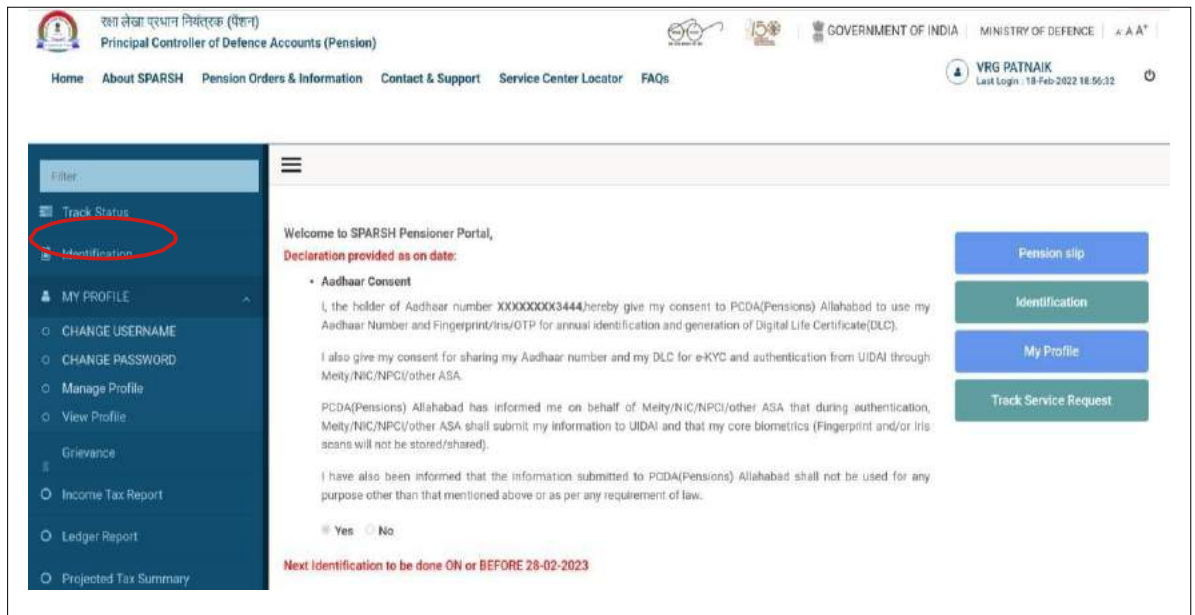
रक्षा लेखा प्रधान नियंत्रक (पेंशन)
Principal Controller of Defence Accounts (Pension)

GOVERNMENT OF INDIA | MINISTRY OF DEFENCE | A A A⁺

Home About SPARSH Pension Orders & Information Contact & Support Service Center Locator FAQs

VRG PATNAIK
Last Login : 18-Feb-2022 18:56:32

Filter
Track Status
Identification
MY PROFILE
CHANGE USERNAME
CHANGE PASSWORD
Manage Profile
View Profile
Grievance
Income Tax Report
Ledger Report
Projected Tax Summary

Welcome to SPARSH Pensioner Portal,
Declaration provided as on date:

• Aadhaar Consent

I, the holder of Aadhaar number **XXXXXXXX3444**,hereby give my consent to PCDA(Pensions) Allahabad to use my Aadhaar Number and Fingerprint/Iris/OTP for annual identification and generation of Digital Life Certificate(DLC).

I also give my consent for sharing my Aadhaar number and my DLC for e-KYC and authentication from UIDAI through Meity/NIC/NPCI/other ASA.

PCDA(Pensions) Allahabad has informed me on behalf of Meity/NIC/NPCI/other ASA that during authentication, Meity/NIC/NPCI/other ASA shall submit my information to UIDAI and that my core biometrics (Fingerprint and/or Iris scans will not be stored/shared).

I have also been informed that the information submitted to PCDA(Pensions) Allahabad shall not be used for any purpose other than that mentioned above or as per any requirement of law.

Yes No

Next Identification to be done ON or BEFORE 28-02-2023

Pension slip
Identification
My Profile
Track Service Request